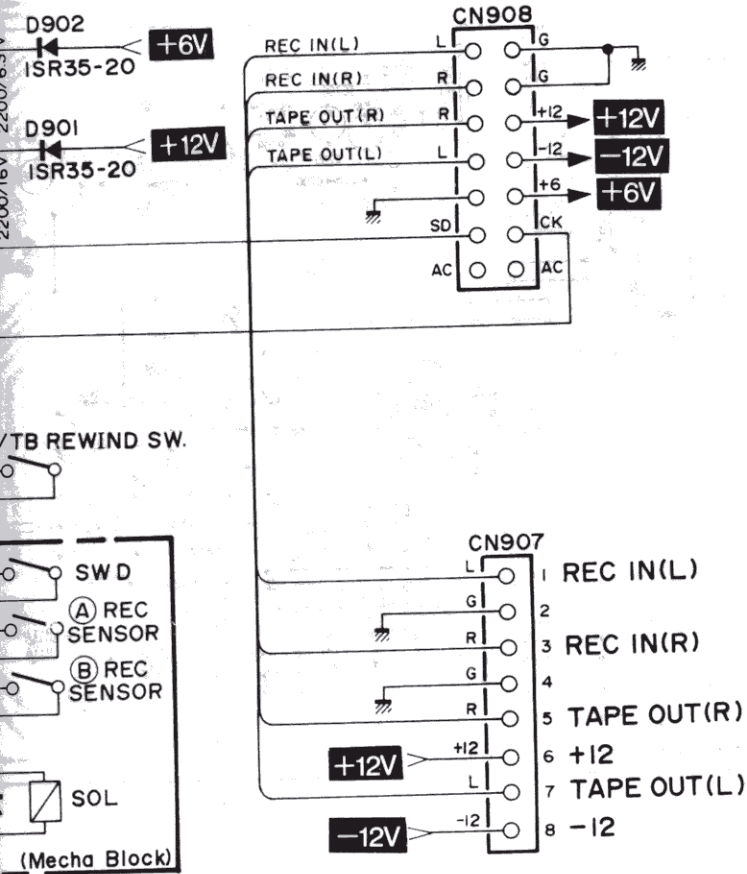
D902
ISR35-20
+6V
D901
ISR35-20
+12V
2200/6.3V
2200/16V

CN908
REC IN(L) L G
REC IN(R) R G
TAPE OUT(R) R +12 +12V
TAPE OUT(L) L -12 −12V
+6 +6V
SD CK
AC AC

/TB REWIND SW.

SW D
Ⓐ REC SENSOR
Ⓑ REC SENSOR
SOL
(Mecha Block)

CN907
L 1 REC IN(L)
G 2
R 3 REC IN(R)
G 4
R 5 TAPE OUT(R)
+12V +12 6 +12
L 7 TAPE OUT(L)
−12V -12 8 −12